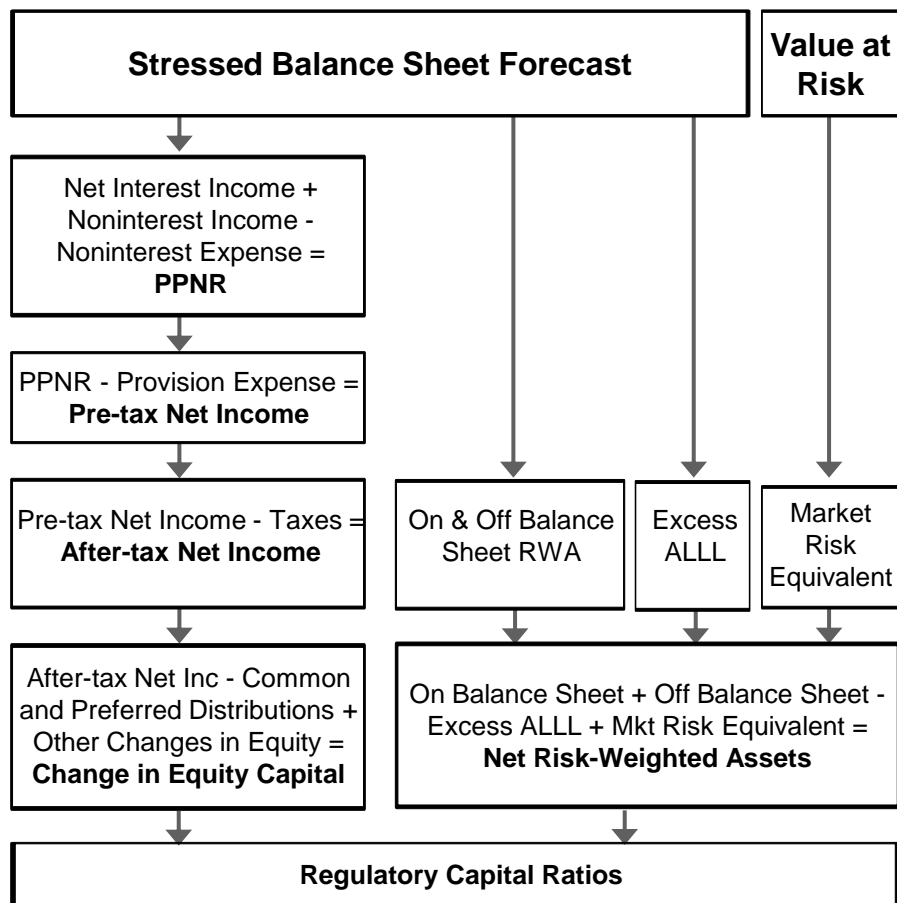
Stressed Balance Sheet Forecast

Value at Risk

Net Interest Income + Noninterest Income - Noninterest Expense = **PPNR**

PPNR - Provision Expense = **Pre-tax Net Income**

Pre-tax Net Income - Taxes = **After-tax Net Income**

On & Off Balance Sheet RWA

Excess ALLL

Market Risk Equivalent

After-tax Net Inc - Common and Preferred Distributions + Other Changes in Equity = **Change in Equity Capital**

On Balance Sheet + Off Balance Sheet - Excess ALLL + Mkt Risk Equivalent = **Net Risk-Weighted Assets**

Regulatory Capital Ratios